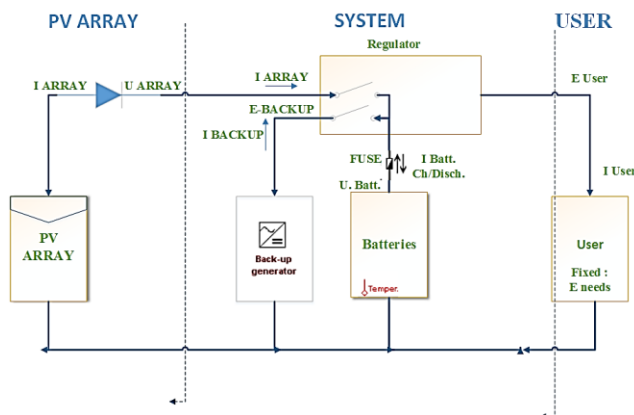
PV ARRAY

SYSTEM

USER

Regulator

I ARRAY

U ARRAY

I ARRAY

E User

E-BACKUP

I BACKUP

FUSE

I Batt. Ch/Disch.

U. Batt.

I User

PV ARRAY

Back-up generator

Batteries

Temper.

User

Fixed : E needs